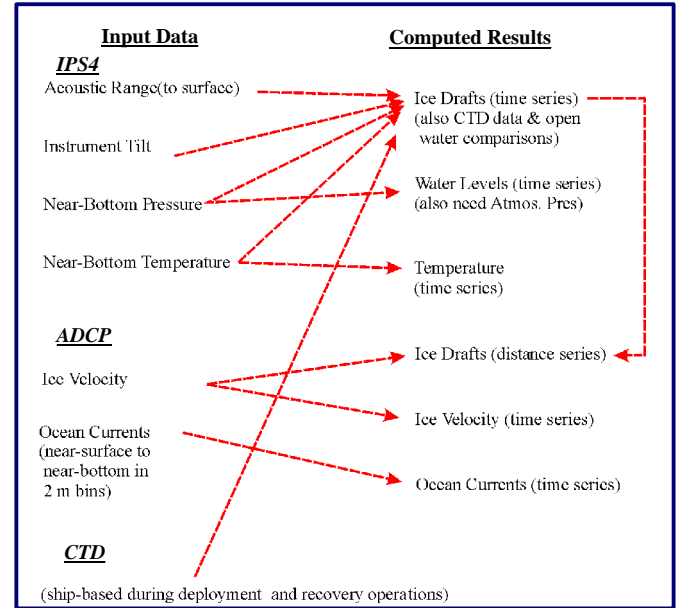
Input Data

IPS4

Acoustic Range(to surface)

Instrument Tilt

Near-Bottom Pressure

Near-Bottom Temperature

ADCP

Ice Velocity

Ocean Currents (near-surface to near-bottom in 2 m bins)

CTD

(ship-based during deployment and recovery operations)

Computed Results

Ice Drafts (time series) (also CTD data & open water comparisons)

Water Levels (time series) (also need Atmos. Pres)

Temperature (time series)

Ice Drafts (distance series)

Ice Velocity (time series)

Ocean Currents (time series)